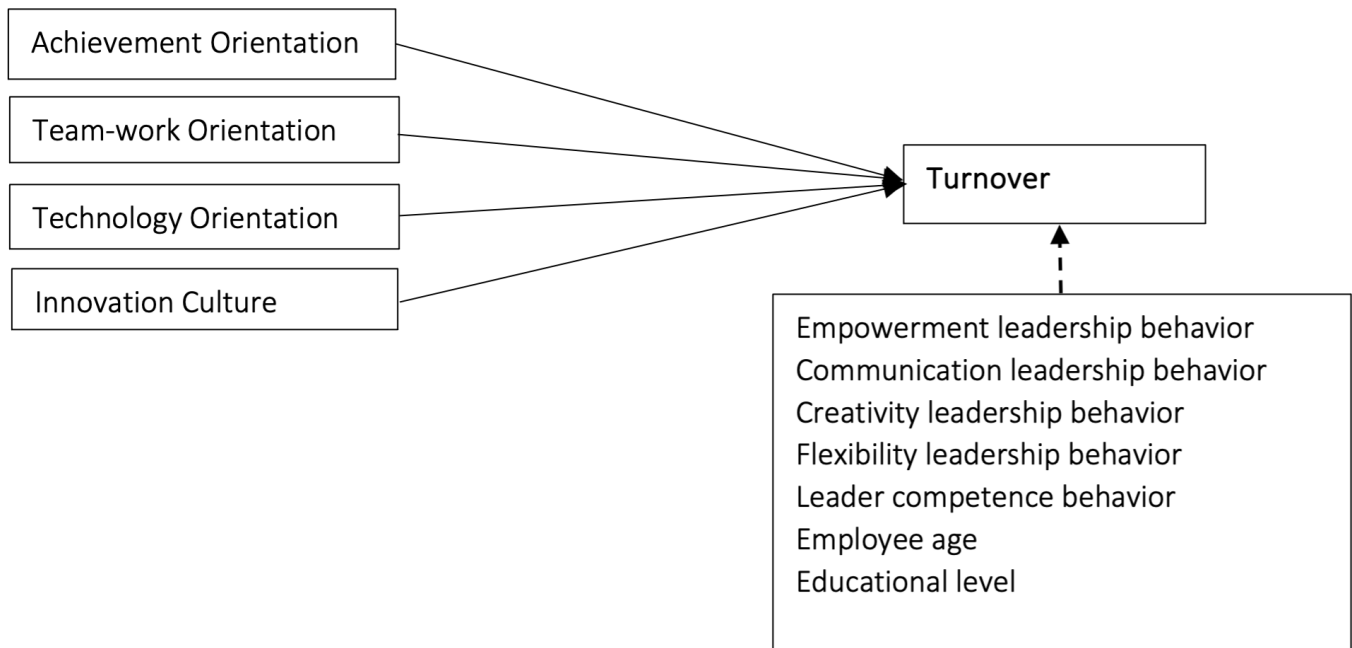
Achievement Orientation

Team-work Orientation

Technology Orientation

Innovation Culture

Turnover

Empowerment leadership behavior
Communication leadership behavior
Creativity leadership behavior
Flexibility leadership behavior
Leader competence behavior
Employee age
Educational level